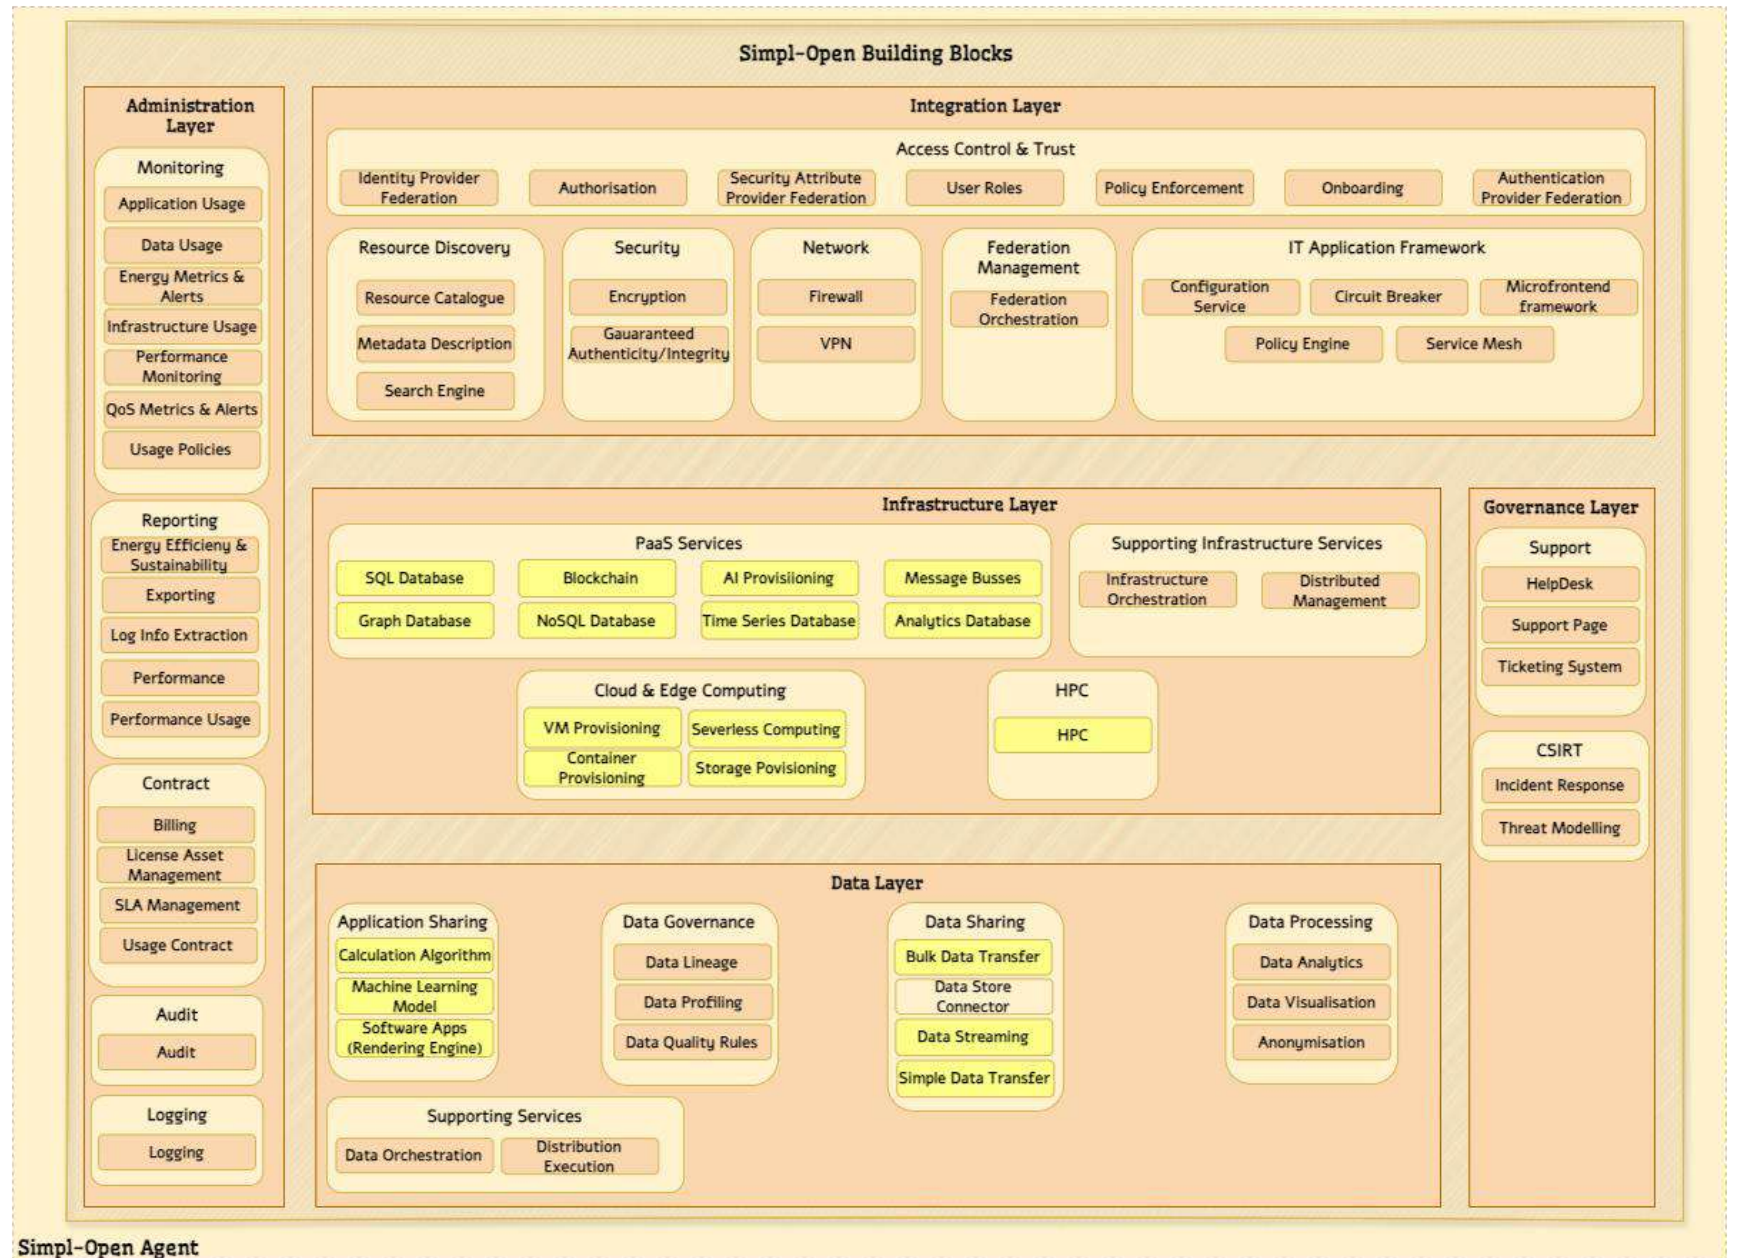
Simpl-Open Building Blocks

Administration Layer

Monitoring
Application Usage
Data Usage
Energy Metrics & Alerts
Infrastructure Usage
Performance Monitoring
QoS Metrics & Alerts
Usage Policies

Reporting
Energy Efficieny & Sustainability
Exporting
Log Info Extraction
Performance
Performance Usage

Contract
Billing
License Asset Management
SLA Management
Usage Contract

Audit
Audit

Logging
Logging

Integration Layer

Access Control & Trust
Identity Provider Federation
Authorisation
Security Attribute Provider Federation
User Roles
Policy Enforcement
Onboarding
Authentication Provider Federation

Resource Discovery
Resource Catalogue
Metadata Description
Search Engine

Security
Encryption
Gauaranteed Authenticity/Integrity

Network
Firewall
VPN

Federation Management
Federation Orchestration

IT Application Framework
Configuration Service
Circuit Breaker
Microfrontend framework
Policy Engine
Service Mesh

Infrastructure Layer

PaaS Services
SQL Database
Blockchain
AI Provisioning
Message Busses
Graph Database
NoSQL Database
Time Series Database
Analytics Database

Supporting Infrastructure Services
Infrastructure Orchestration
Distributed Management

Cloud & Edge Computing
VM Provisioning
Severless Computing
Container Provisioning
Storage Povisioning

HPC
HPC

Governance Layer

Support
HelpDesk
Support Page
Ticketing System

CSIRT
Incident Response
Threat Modelling

Data Layer

Application Sharing
Calculation Algorithm
Machine Learning Model
Software Apps (Rendering Engine)

Data Governance
Data Lineage
Data Profiling
Data Quality Rules

Data Sharing
Bulk Data Transfer
Data Store Connector
Data Streaming
Simple Data Transfer

Data Processing
Data Analytics
Data Visualisation
Anonymisation

Supporting Services
Data Orchestration
Distribution Execution

Simpl-Open Agent